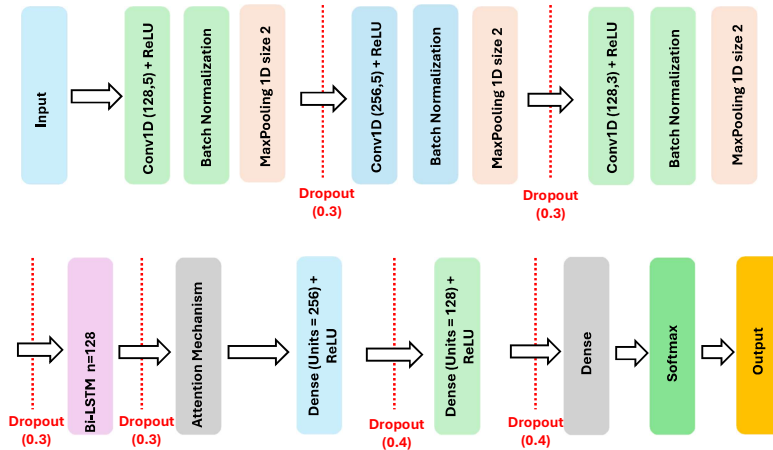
Input

Conv1D (128,5) + ReLU

Batch Normalization

MaxPooling 1D size 2

Dropout (0.3)

Conv1D (256,5) + ReLU

Batch Normalization

MaxPooling 1D size 2

Dropout (0.3)

Conv1D (128,3) + ReLU

Batch Normalization

MaxPooling 1D size 2

Dropout (0.3)

Bi-LSTM n=128

Dropout (0.3)

Attention Mechanism

Dense (Units = 256) + ReLU

Dropout (0.4)

Dense (Units = 128) + ReLU

Dropout (0.4)

Dense

Softmax

Output